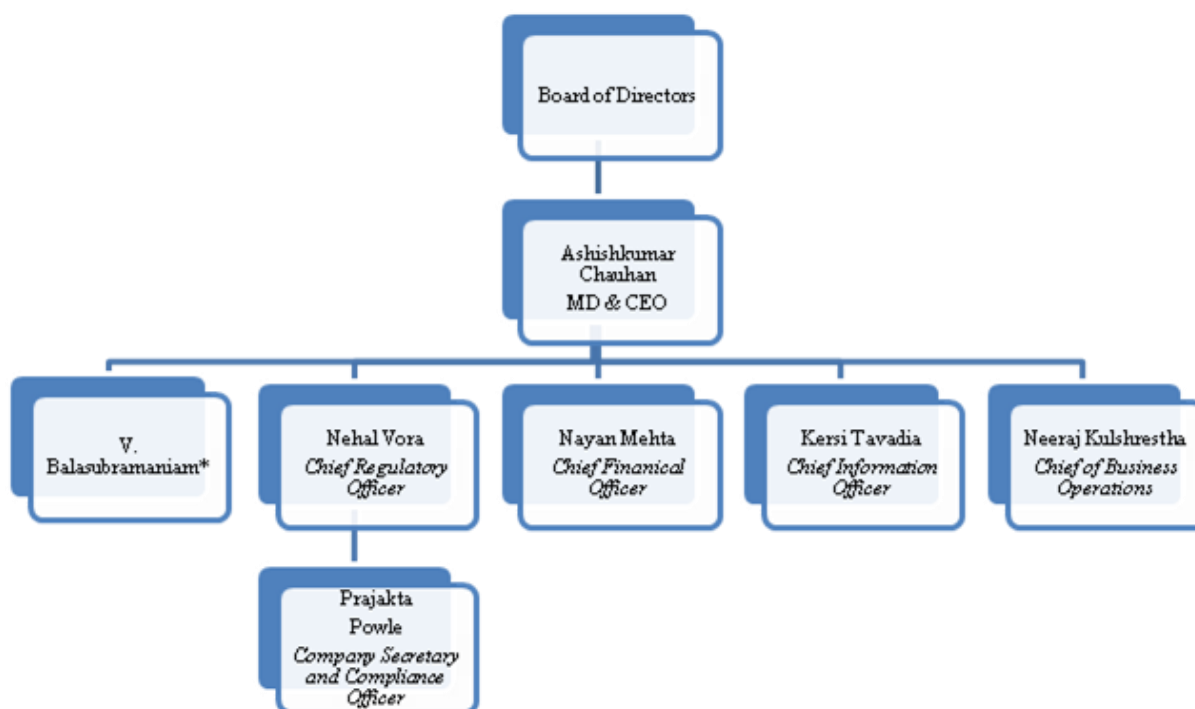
Board of Directors

Ashishkumar Chauhan
MD & CEO

V. Balasubramaniam*

Nehal Vora
Chief Regulatory Officer

Nayan Mehta
Chief Finanical Officer

Kersi Tavadia
Chief Information Officer

Neeraj Kulshrestha
Chief of Business Operations

Prajakta Powle
Company Secretary and Compliance Officer